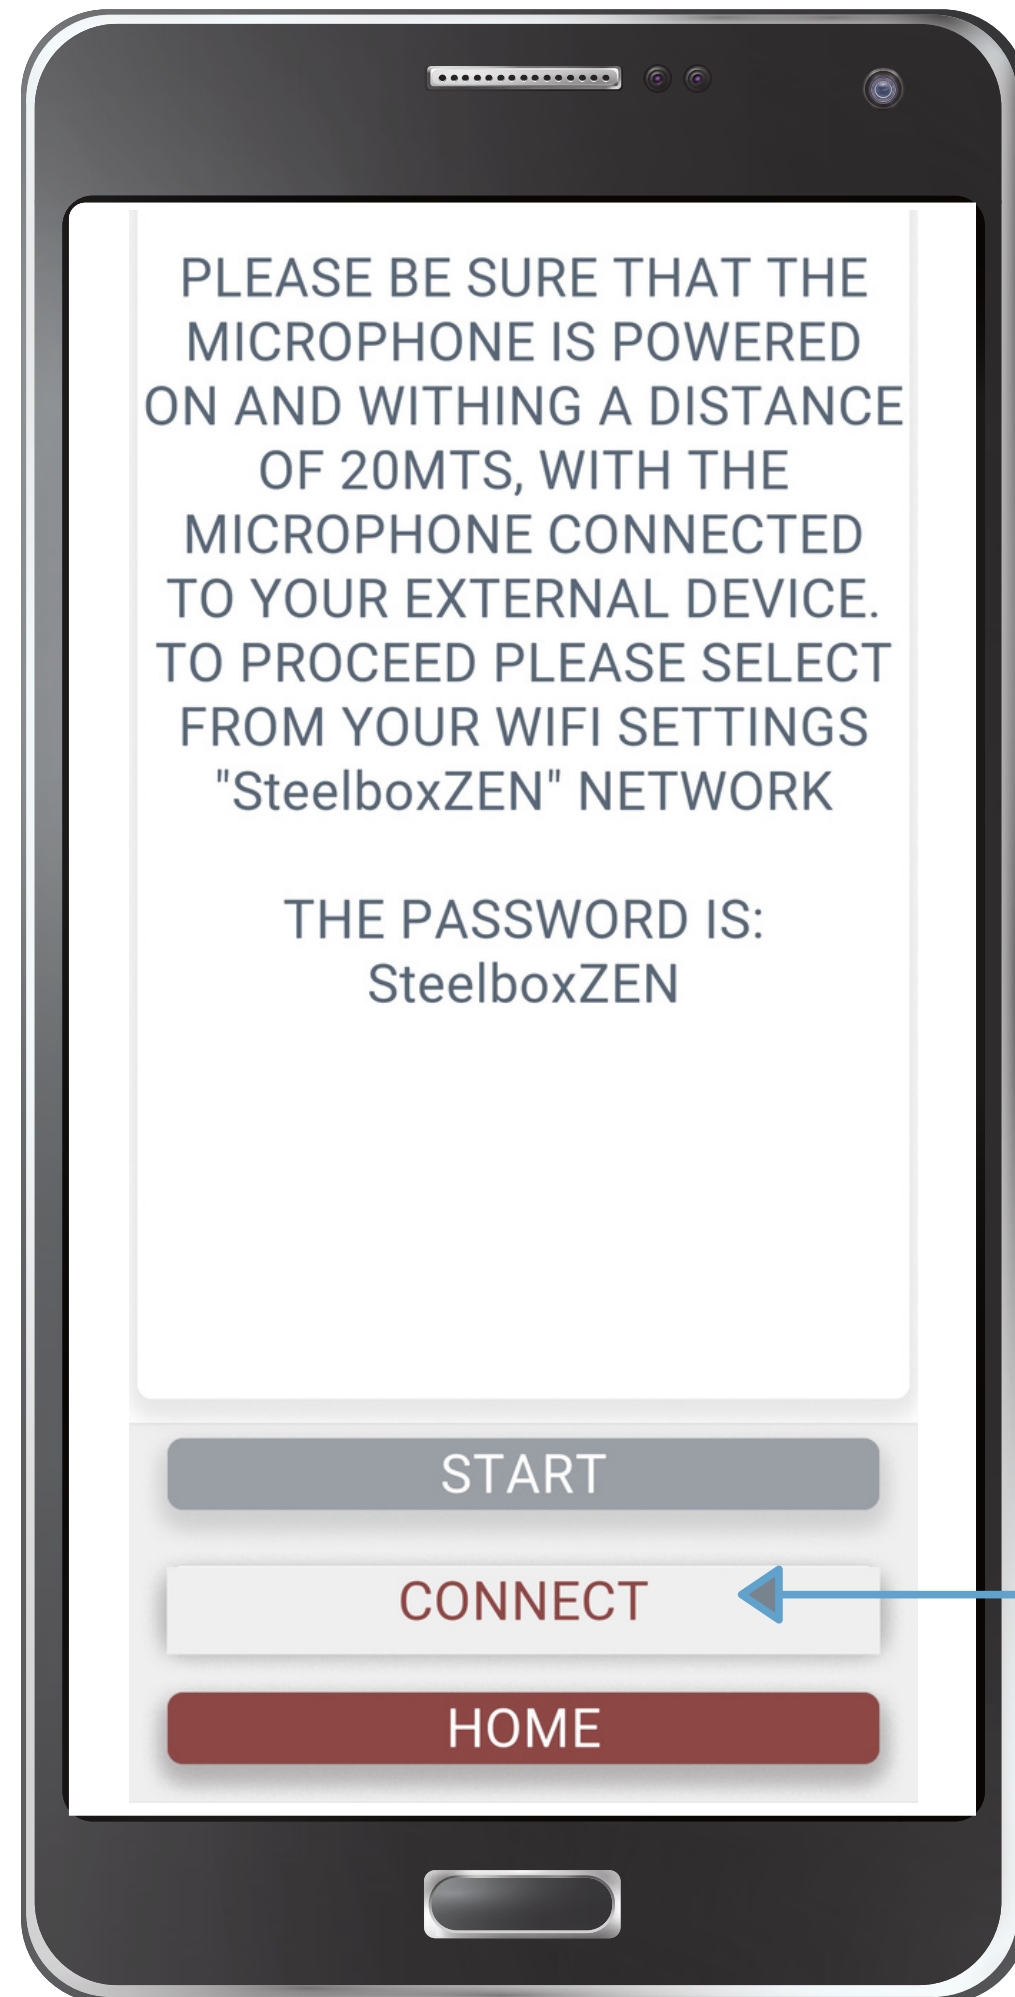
PLEASE BE SURE THAT THE MICROPHONE IS POWERED ON AND WITHING A DISTANCE OF 20MTS, WITH THE MICROPHONE CONNECTED TO YOUR EXTERNAL DEVICE. TO PROCEED PLEASE SELECT FROM YOUR WIFI SETTINGS "SteelboxZEN" NETWORK

THE PASSWORD IS: SteelboxZEN

START

CONNECT

HOME